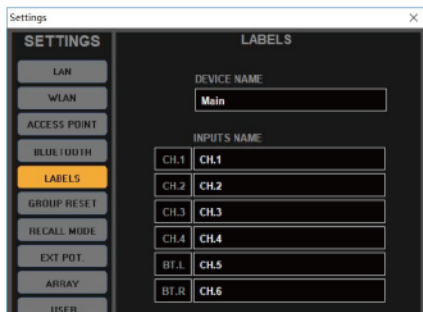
Settings ×

SETTINGS

LAN
WLAN
ACCESS POINT
BLUETOOTH
LABELS
GROUP RESET
RECALL MODE
EXT POT.
ARRAY
USER

LABELS

DEVICE NAME
Main

INPUTS NAME
| | |
|---|---|
| CH.1 | CH.1 |
| CH.2 | CH.2 |
| CH.3 | CH.3 |
| CH.4 | CH.4 |
| BT.L | CH.5 |
| BT.R | CH.6 |